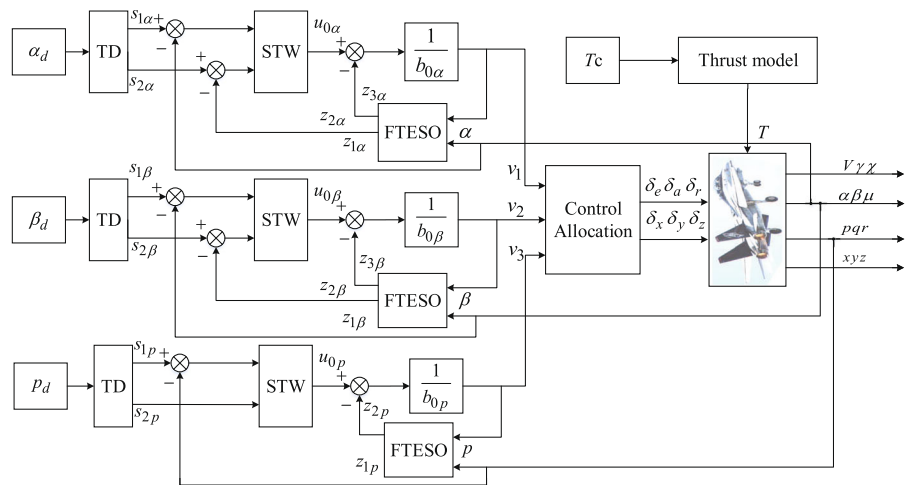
$\alpha_d$ TD $s_{1\alpha}$ + − $s_{2\alpha}$ + − STW $u_{0\alpha}$ + − $\frac{1}{b_{0\alpha}}$ $z_{3\alpha}$ $z_{2\alpha}$ FTESO $\alpha$ $z_{1\alpha}$

$Tc$ Thrust model $T$

$v_1$ Control Allocation $\delta_e\ \delta_a\ \delta_r$ $\delta_x\ \delta_y\ \delta_z$

$V\ \gamma\ \chi$
$\alpha\ \beta\ \mu$
$pqr$
$xyz$

$\beta_d$ TD $s_{1\beta}$ + − $s_{2\beta}$ + − STW $u_{0\beta}$ + − $\frac{1}{b_{0\beta}}$ $v_2$ $z_{3\beta}$ $z_{2\beta}$ FTESO $\beta$ $z_{1\beta}$ $v_3$

$p_d$ TD $s_{1p}$ + − $s_{2p}$ STW $u_{0p}$ + − $\frac{1}{b_{0p}}$ $z_{2p}$ FTESO $p$ $z_{1p}$